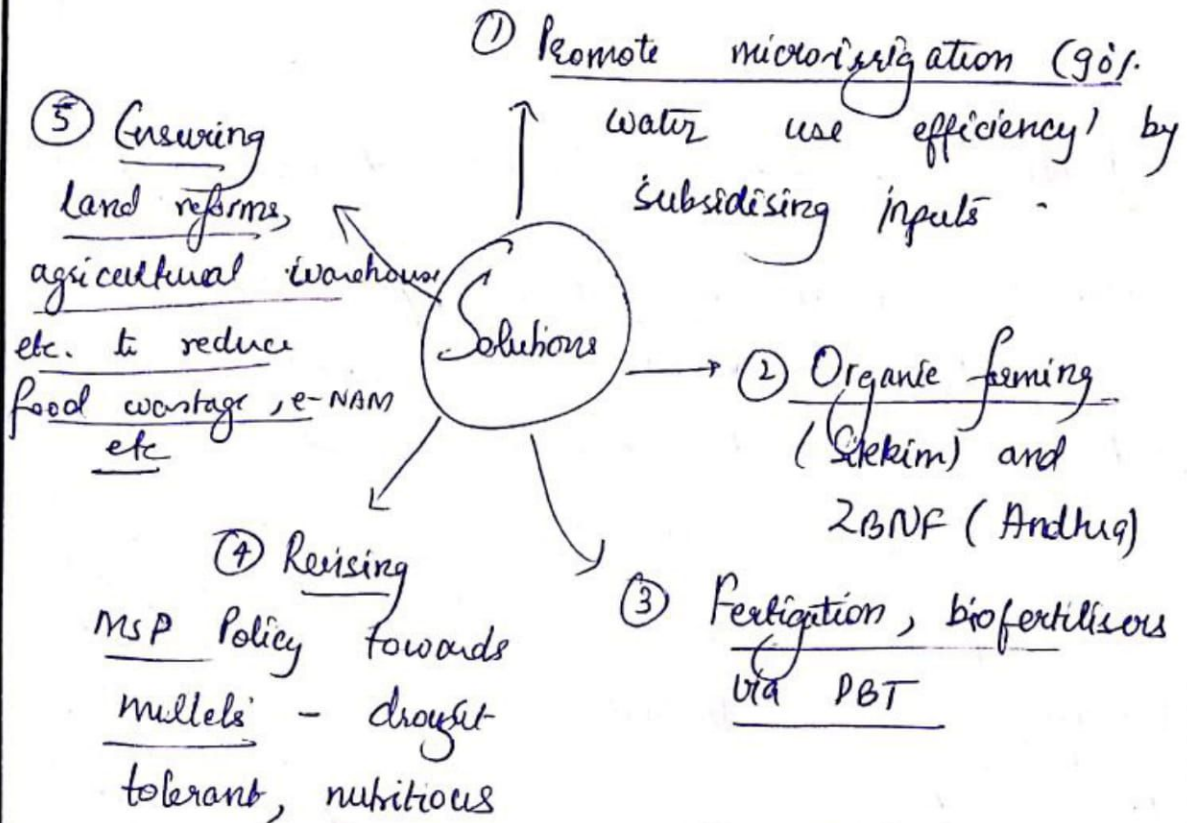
① Promote microirrigation (90% water use efficiency) by subsidising inputs.

⑤ Ensuring land reforms, agricultural warehouses etc. to reduce food wastage, e-NAM etc

Solutions

② Organic farming (Sikkim) and ZBNF (Andhra)

④ Revising MSP Policy towards millets - drought-tolerant, nutritious

③ Fertigation, biofertilisers via DBT